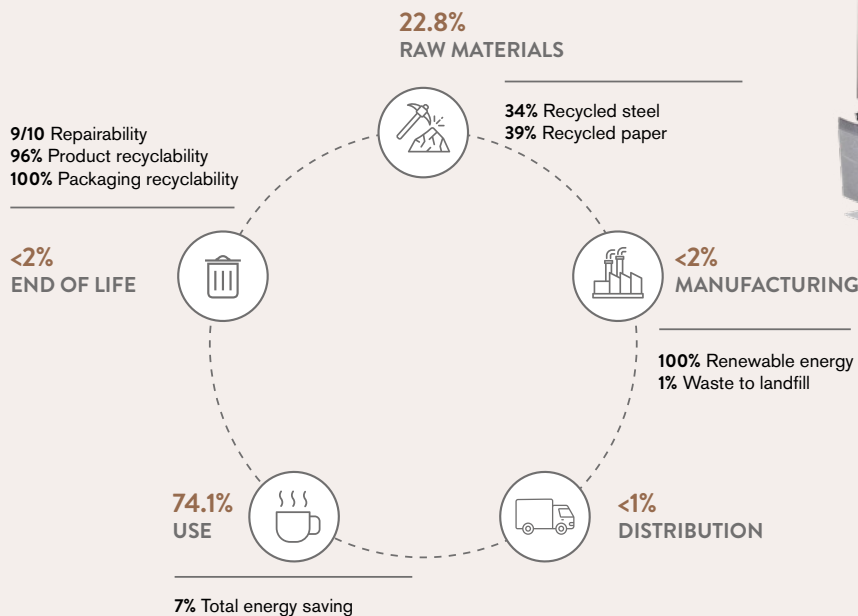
22.8%
RAW MATERIALS

34% Recycled steel
39% Recycled paper

9/10 Repairability
96% Product recyclability
100% Packaging recyclability

<2%
END OF LIFE

<2%
MANUFACTURING

100% Renewable energy
1% Waste to landfill

74.1%
USE

<1%
DISTRIBUTION

7% Total energy saving